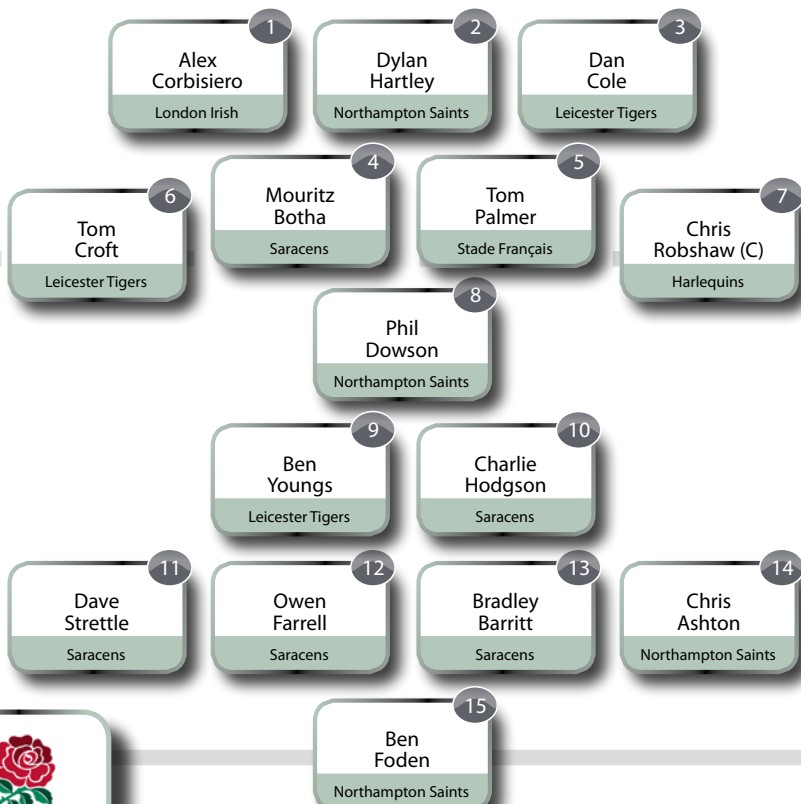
1
Alex Corbisiero
London Irish

2
Dylan Hartley
Northampton Saints

3
Dan Cole
Leicester Tigers

6
Tom Croft
Leicester Tigers

4
Mouritz Botha
Saracens

5
Tom Palmer
Stade Français

7
Chris Robshaw (C)
Harlequins

8
Phil Dowson
Northampton Saints

9
Ben Youngs
Leicester Tigers

10
Charlie Hodgson
Saracens

11
Dave Strettle
Saracens

12
Owen Farrell
Saracens

13
Bradley Barritt
Saracens

14
Chris Ashton
Northampton Saints

15
Ben Foden
Northampton Saints